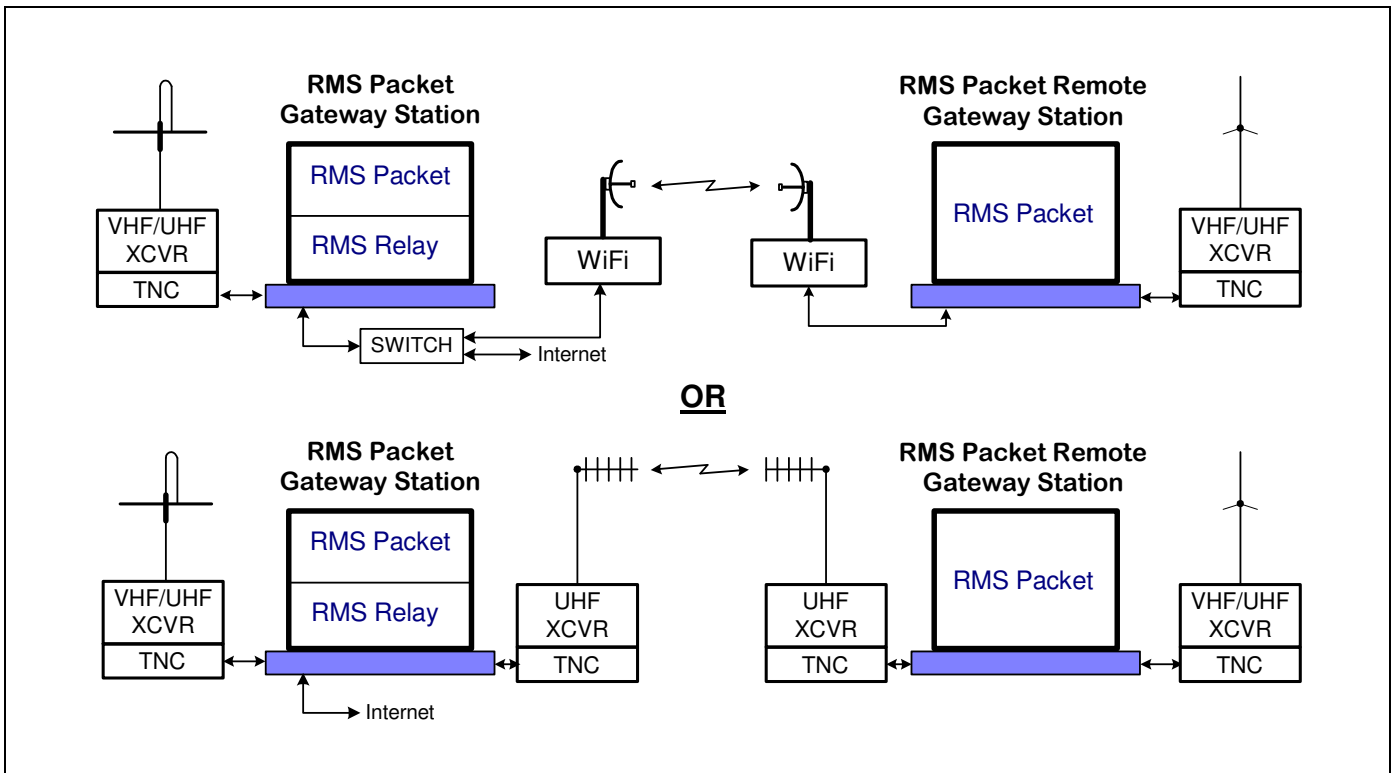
RMS Packet Gateway Station

RMS Packet

RMS Relay

VHF/UHF XCVR

TNC

WiFi

WiFi

SWITCH

Internet

RMS Packet Remote Gateway Station

RMS Packet

VHF/UHF XCVR

TNC

OR

RMS Packet Gateway Station

RMS Packet

RMS Relay

VHF/UHF XCVR

TNC

UHF XCVR

TNC

Internet

RMS Packet Remote Gateway Station

UHF XCVR

TNC

RMS Packet

VHF/UHF XCVR

TNC